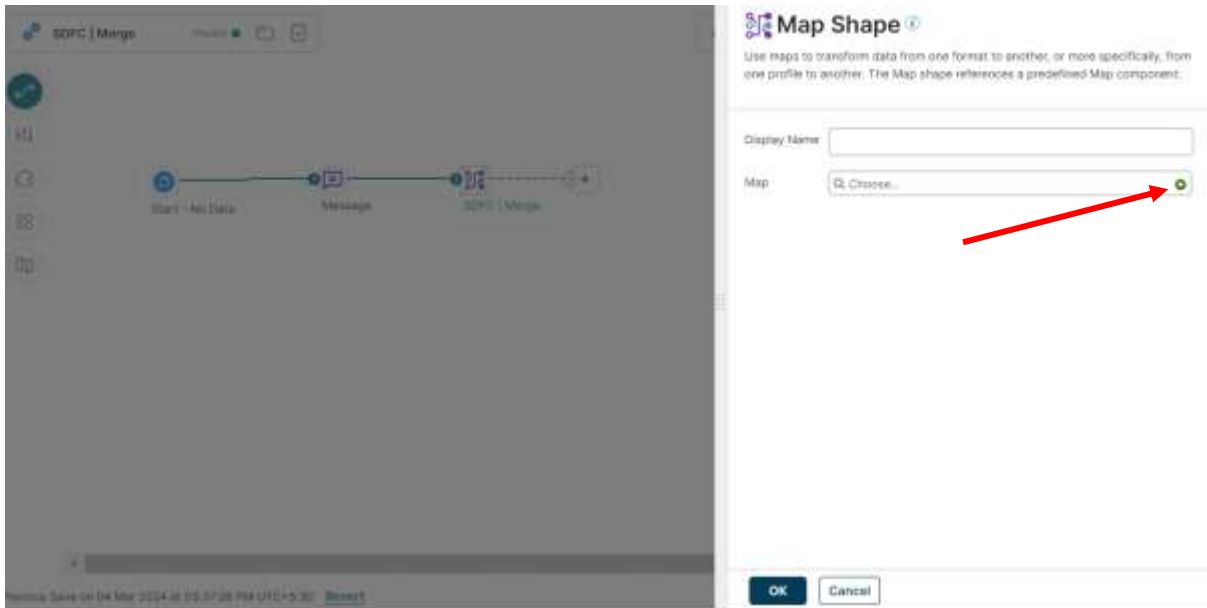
SDFC | Merge

Start - No Data

Message

SDFC | Merge

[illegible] Save on 04 Mar 2024 at 03:37:26 PM UTC+5:30 Revert

Map Shape

Use maps to transform data from one format to another, or more specifically, from one profile to another. The Map shape references a predefined Map component.

Display Name

Map

Choose...

OK

Cancel